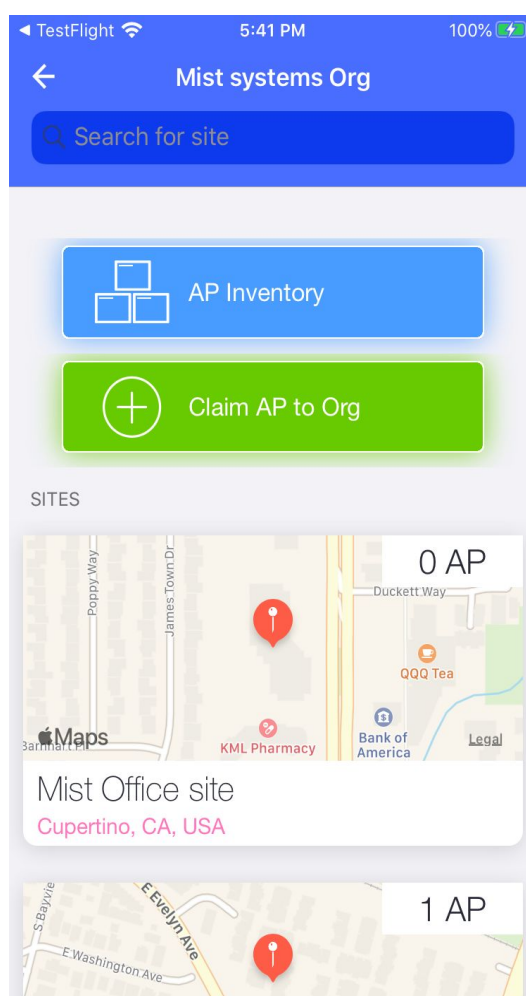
◀ TestFlight 5:41 PM 100%

Mist systems Org

Search for site

AP Inventory

Claim AP to Org

SITES

0 AP

Poppy Way
James Town Dr
Duckett Way
QQQ Tea
Maps
Barnhart Pl
KML Pharmacy
Bank of America
Legal

Mist Office site
Cupertino, CA, USA

1 AP

S Bayview
E Evelyn Ave
E Washington Ave